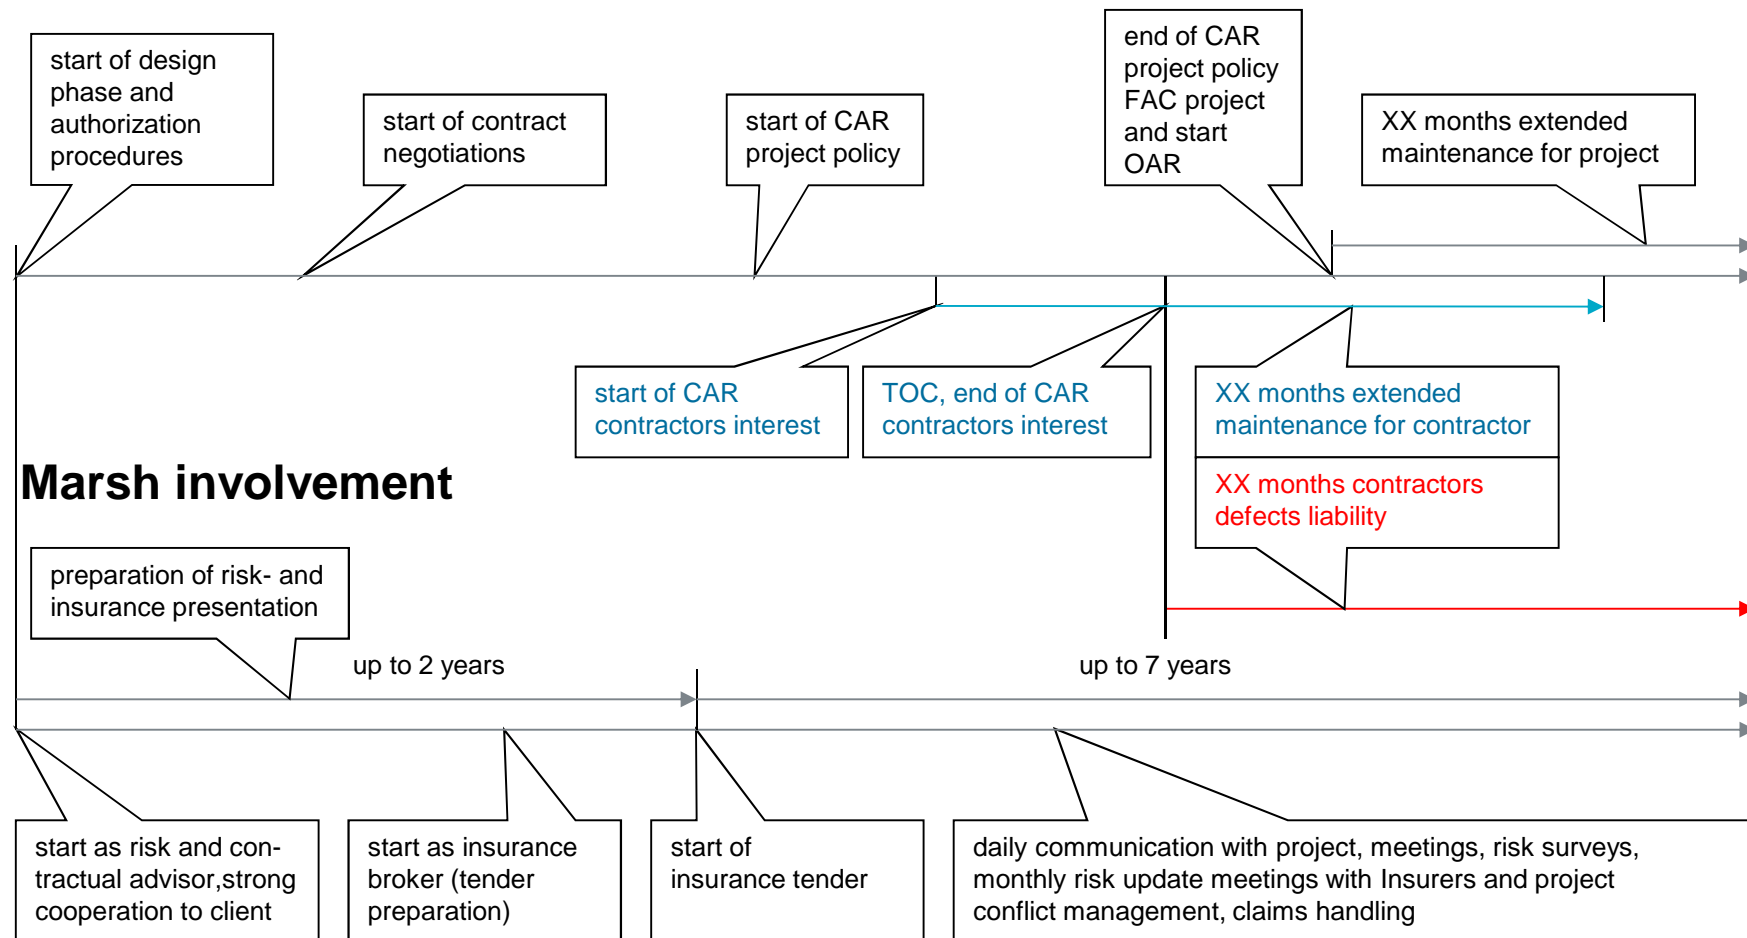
start of design phase and authorization procedures

start of contract negotiations

start of CAR project policy

end of CAR project policy FAC project and start OAR

XX months extended maintenance for project

start of CAR contractors interest

TOC, end of CAR contractors interest

XX months extended maintenance for contractor

XX months contractors defects liability

Marsh involvement

preparation of risk- and insurance presentation

up to 2 years

up to 7 years

start as risk and contractual advisor,strong cooperation to client

start as insurance broker (tender preparation)

start of insurance tender

daily communication with project, meetings, risk surveys, monthly risk update meetings with Insurers and project conflict management, claims handling